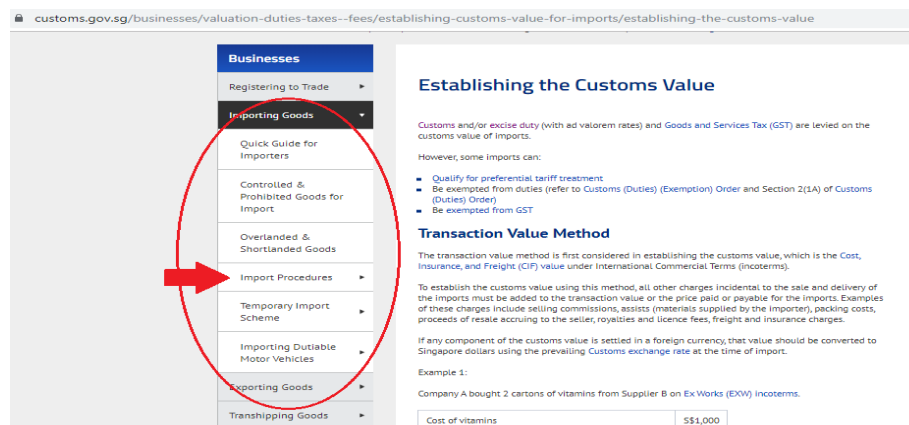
customs.gov.sg/businesses/valuation-duties-taxes--fees/establishing-customs-value-for-imports/establishing-the-customs-value

Businesses

Registering to Trade

Importing Goods

Quick Guide for Importers

Controlled & Prohibited Goods for Import

Overlanded & Shortlanded Goods

Import Procedures

Temporary Import Scheme

Importing Dutiable Motor Vehicles

Exporting Goods

Transhipping Goods

Establishing the Customs Value

Customs and/or excise duty (with ad valorem rates) and Goods and Services Tax (GST) are levied on the customs value of imports.

However, some imports can:

- Qualify for preferential tariff treatment
- Be exempted from duties (refer to Customs (Duties) (Exemption) Order and Section 2(1A) of Customs (Duties) Order)
- Be exempted from GST

Transaction Value Method

The transaction value method is first considered in establishing the customs value, which is the Cost, Insurance, and Freight (CIF) value under International Commercial Terms (incoterms).

To establish the customs value using this method, all other charges incidental to the sale and delivery of the imports must be added to the transaction value or the price paid or payable for the imports. Examples of these charges include selling commissions, assists (materials supplied by the importer), packing costs, proceeds of resale accruing to the seller, royalties and licence fees, freight and insurance charges.

If any component of the customs value is settled in a foreign currency, that value should be converted to Singapore dollars using the prevailing Customs exchange rate at the time of import.

Example 1:

Company A bought 2 cartons of vitamins from Supplier B on Ex Works (EXW) incoterms.

| Cost of vitamins | S$1,000 |